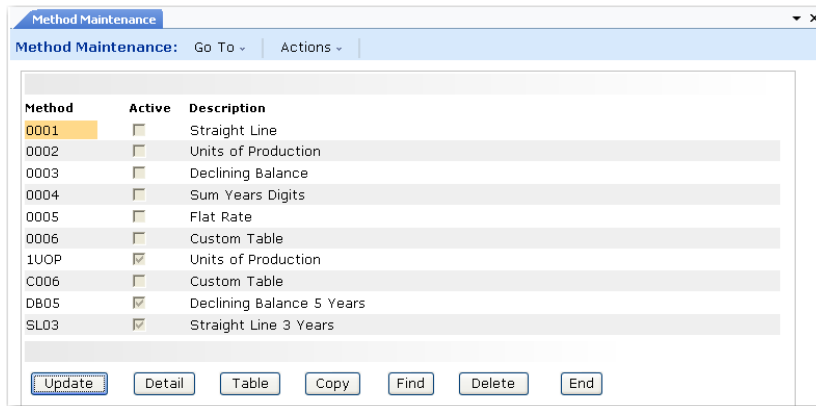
Method Maintenance

Method Maintenance: Go To ⌄ Actions ⌄

| Method | Active | Description |
|---|---|---|
| 0001 | ☐ | Straight Line |
| 0002 | ☐ | Units of Production |
| 0003 | ☐ | Declining Balance |
| 0004 | ☐ | Sum Years Digits |
| 0005 | ☐ | Flat Rate |
| 0006 | ☐ | Custom Table |
| 1UOP | ☑ | Units of Production |
| C006 | ☐ | Custom Table |
| DB05 | ☑ | Declining Balance 5 Years |
| SL03 | ☑ | Straight Line 3 Years |

Update Detail Table Copy Find Delete End